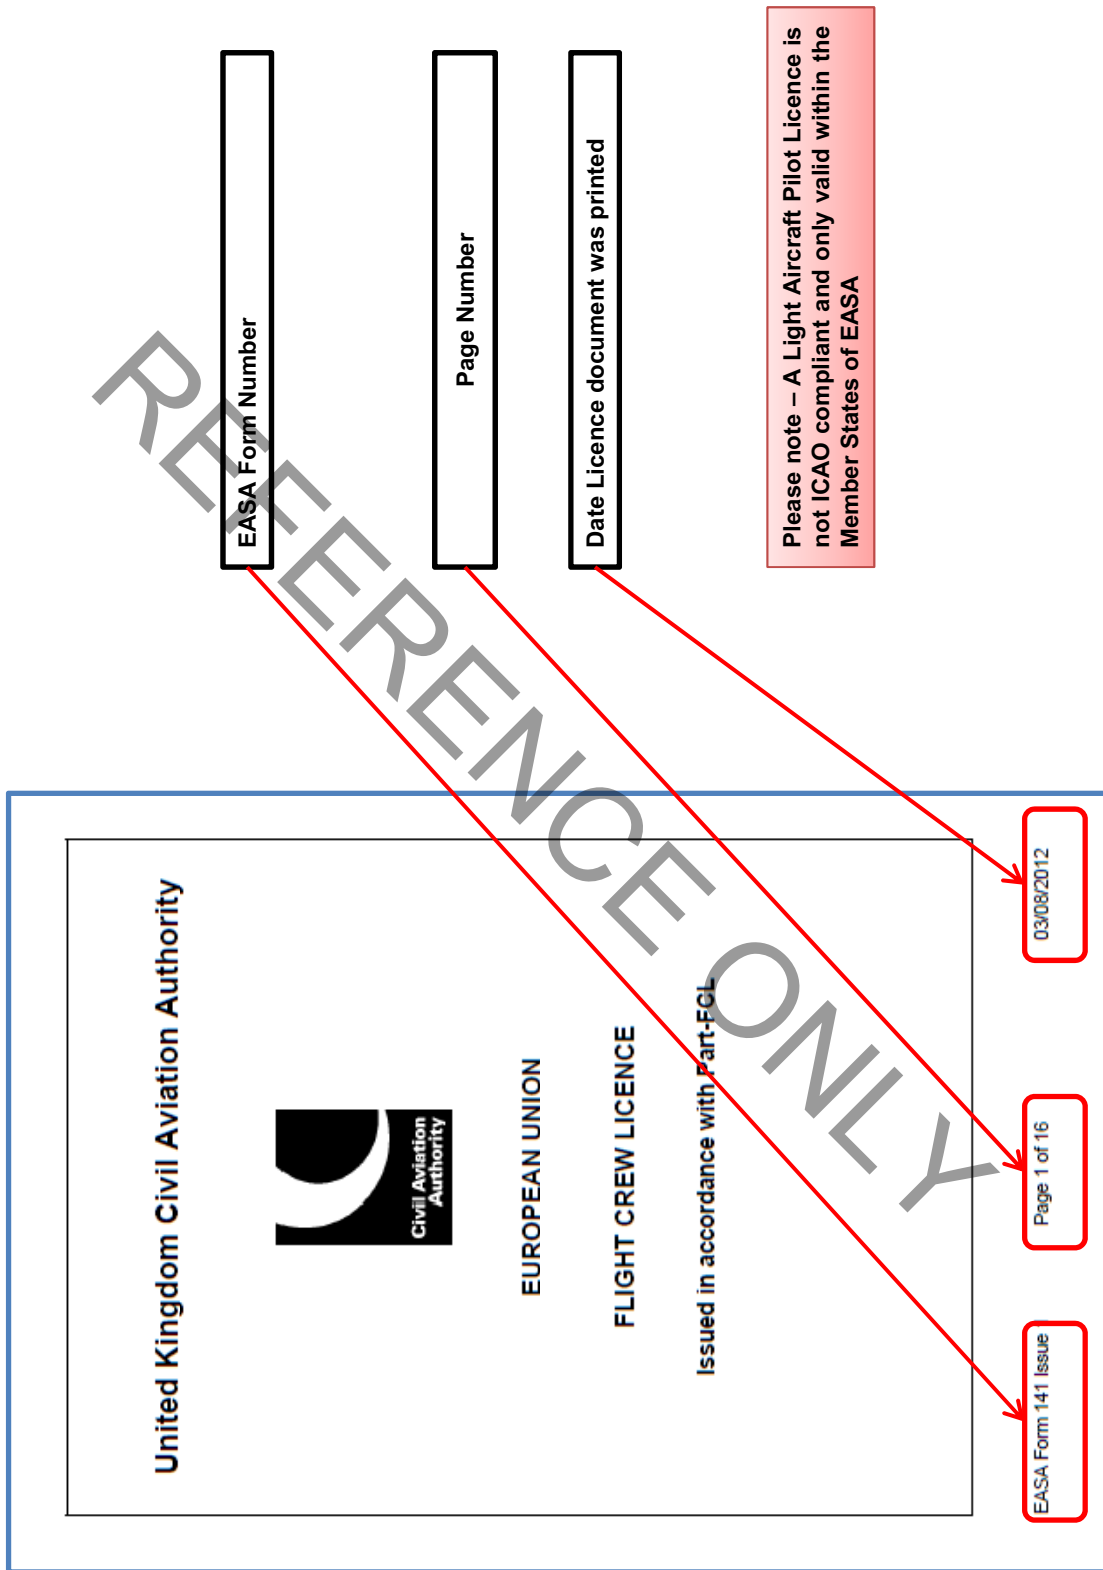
EASA Form Number

Page Number

Date Licence document was printed

Please note – A Light Aircraft Pilot Licence is not ICAO compliant and only valid within the Member States of EASA

REFERENCE ONLY

United Kingdom Civil Aviation Authority

Civil Aviation Authority

EUROPEAN UNION

FLIGHT CREW LICENCE

Issued in accordance with Part-FCL

03/08/2012

Page 1 of 16

EASA Form 141 Issue